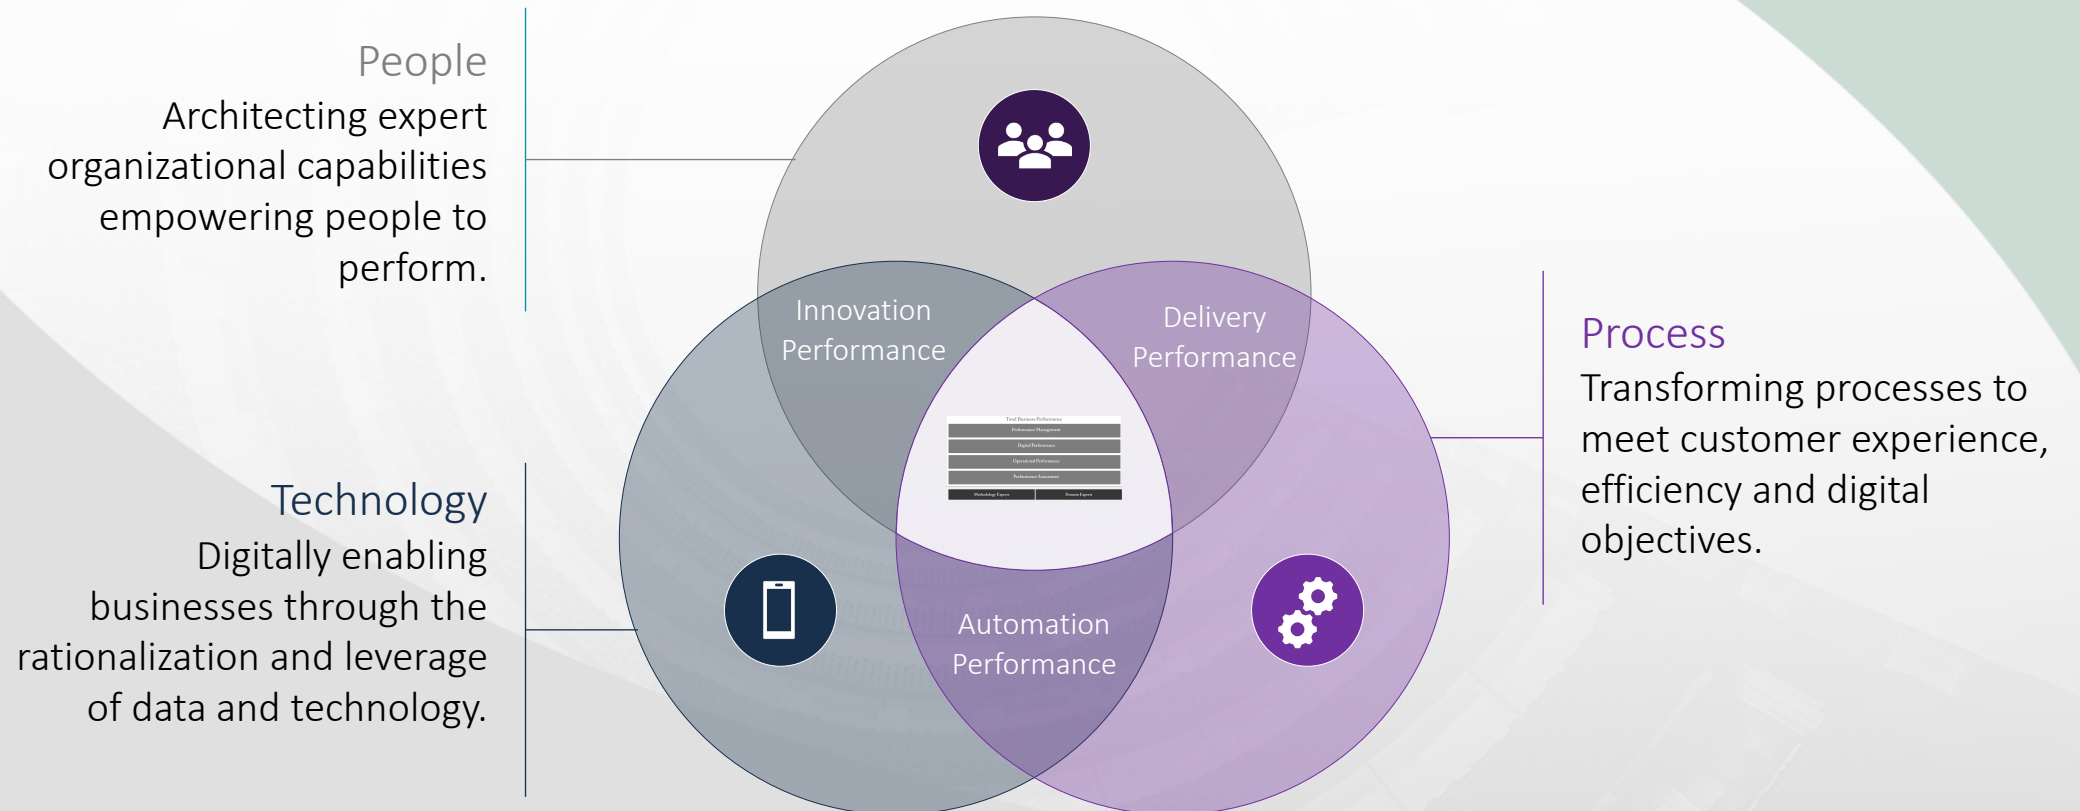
People
Architecting expert organizational capabilities empowering people to perform.

Technology
Digitally enabling businesses through the rationalization and leverage of data and technology.

Innovation Performance

Delivery Performance

Total Business Performance
Performance Management
Digital Performance
Operational Performance
Performance Assessment
Methodology Expert
Domain Expert

Automation Performance

Process
Transforming processes to meet customer experience, efficiency and digital objectives.